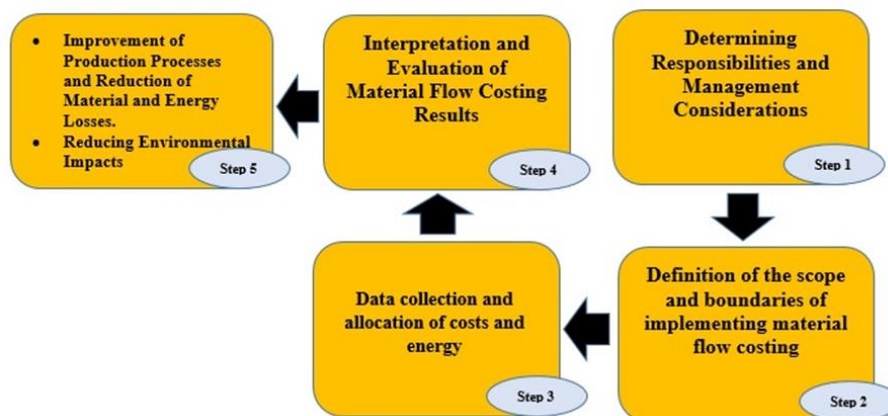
Determining Responsibilities and Management Considerations

Step 1

Definition of the scope and boundaries of implementing material flow costing

Step 2

Data collection and allocation of costs and energy

Step 3

Interpretation and Evaluation of Material Flow Costing Results

Step 4

- Improvement of Production Processes and Reduction of Material and Energy Losses.
- Reducing Environmental Impacts

Step 5